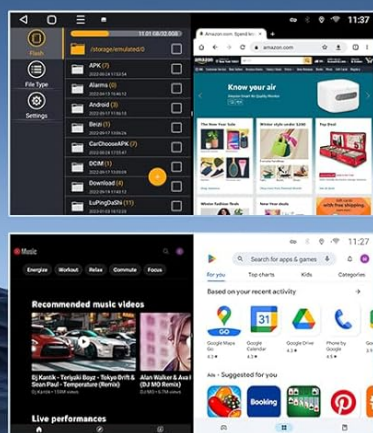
11:37

11.01 GB/32.0 GB

Flash

File Type

Settings

/storage/emulated/0

APK (7)

Alarms (0)

Android (3)

Beijin (1)

CarChooseAPK (7)

DCIM (1)

Download (4)

LuPingDaShi (11)

Amazon.com: Spend le...

amazon.com

amazon

Know your air

Shop the Amazon Smart Air Quality Monitor

The New Year Sale

Winter style under $240

Top Deal

Winter fashion finds

11:27

Music

Energize

Workout

Relax

Commute

Focus

Recommended music videos

Dj Kantik - Teriyaki Boyz - Tokyo Drift & Sean Paul - Temperature (Remix)

Alan Walker & Ava Max - (DJ MO Remix)

Live performances

Search for apps & games

For you

Top charts

Kids

Categories

Based on your recent activity

Google Maps Go

Google Calendar

Google Drive

Phone by Google

Ads · Suggested for you

Booking